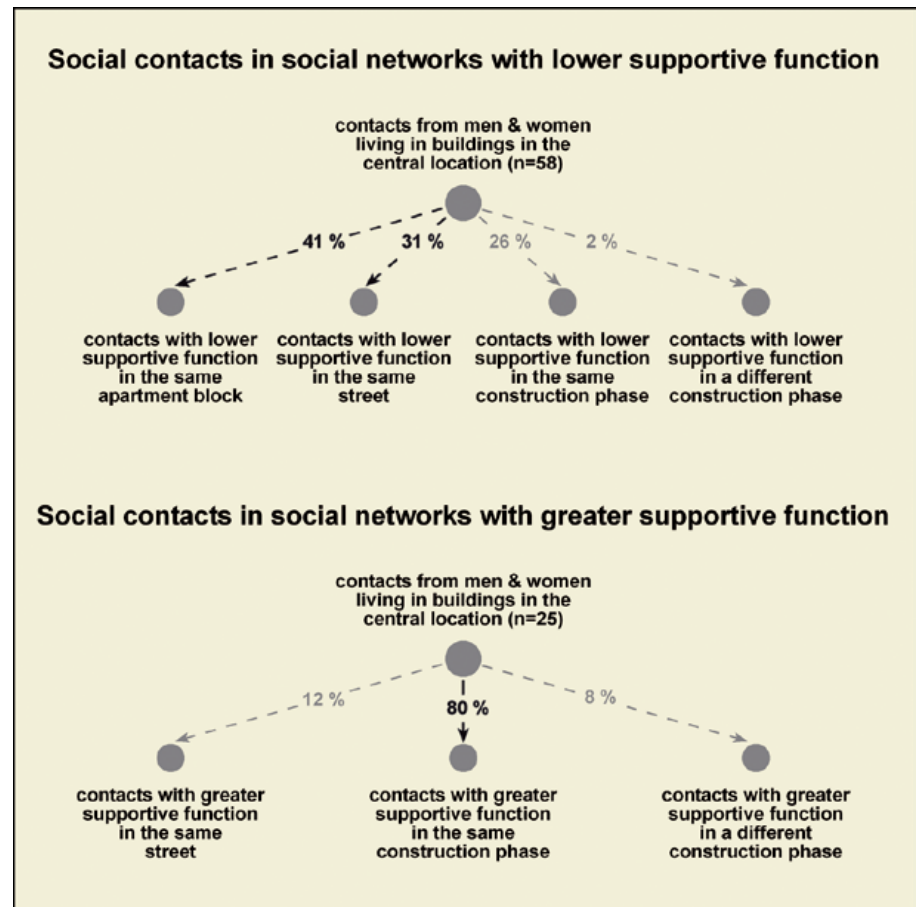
Social contacts in social networks with lower supportive function

contacts from men & women living in buildings in the central location (n=58)

41 %

31 %

26 %

2 %

contacts with lower supportive function in the same apartment block

contacts with lower supportive function in the same street

contacts with lower supportive function in the same construction phase

contacts with lower supportive function in a different construction phase

Social contacts in social networks with greater supportive function

contacts from men & women living in buildings in the central location (n=25)

12 %

80 %

8 %

contacts with greater supportive function in the same street

contacts with greater supportive function in the same construction phase

contacts with greater supportive function in a different construction phase